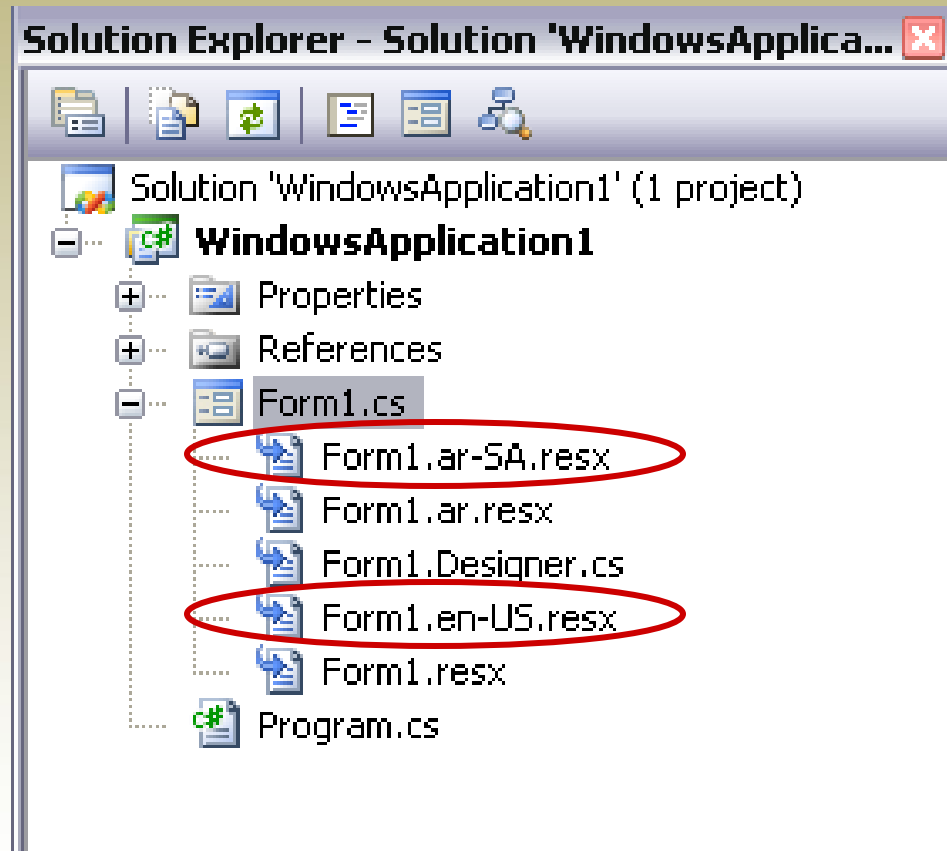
Solution Explorer - Solution 'WindowsApplica...

Solution 'WindowsApplication1' (1 project)
WindowsApplication1
Properties
References
Form1.cs
Form1.ar-SA.resx
Form1.ar.resx
Form1.Designer.cs
Form1.en-US.resx
Form1.resx
Program.cs